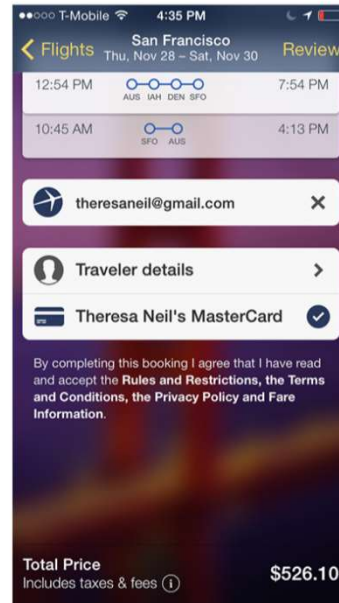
●●○○○ T-Mobile 4:35 PM

Flights San Francisco Thu, Nov 28 – Sat, Nov 30 Review

12:54 PM AUS IAH DEN SFO 7:54 PM

10:45 AM SFO AUS 4:13 PM

theresaneil@gmail.com

Traveler details

Theresa Neil's MasterCard

By completing this booking I agree that I have read and accept the Rules and Restrictions, the Terms and Conditions, the Privacy Policy and Fare Information.

Total Price
Includes taxes & fees

$526.10